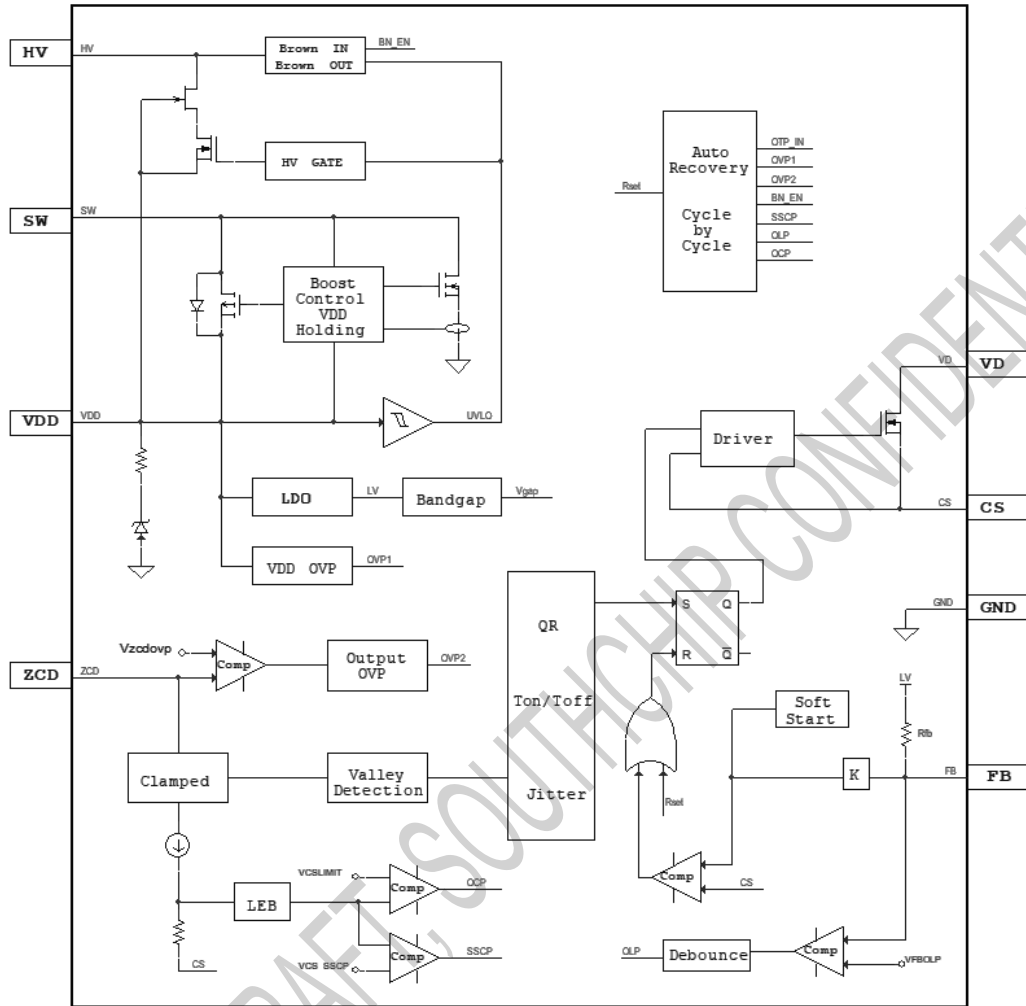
HV
HV
Brown IN
Brown OUT
BN_EN
HV GATE
Auto Recovery
Cycle by Cycle
Rset
OTP_IN
OVP1
OVP2
BN_EN
SSCP
OLP
OCP
SW
SW
Boost Control VDD Holding
VD
VD
VDD
VDD
UVLO
Driver
LDO
LV
Bandgap
Vgap
CS
CS
VDD OVP
OVP1
GND
GND
QR
Ton/Toff
Jitter
S
Q
R
$\overline{Q}$
ZCD
Vzcdovp
Comp
Output OVP
OVP2
ZCD
Soft Start
LV
Rfb
Clamped
Valley Detection
K
FB
FB
Rset
Comp
CS
VCSLIMIT
Comp
OCP
LEB
VCS SSCP
Comp
SSCP
CS
OLP
Debounce
Comp
VFBOLP
DRAFT, SOUTHCHIP CONFIDENTIAL